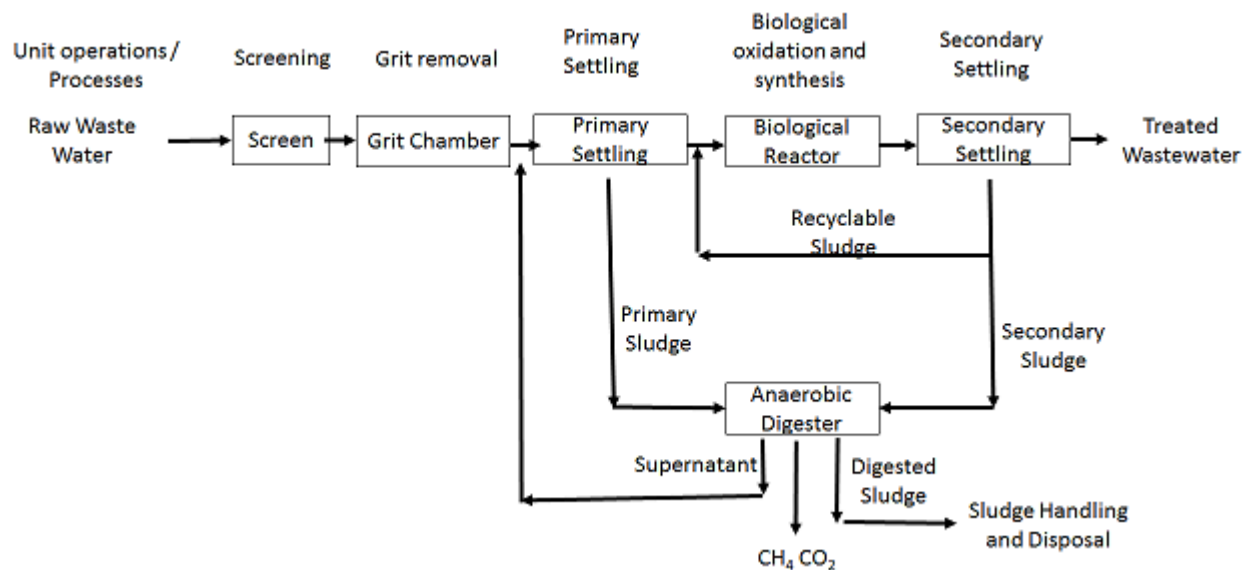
Unit operations / Processes

Screening

Grit removal

Primary Settling

Biological oxidation and synthesis

Secondary Settling

Raw Waste Water

Screen

Grit Chamber

Primary Settling

Biological Reactor

Secondary Settling

Treated Wastewater

Recyclable Sludge

Primary Sludge

Secondary Sludge

Anaerobic Digester

Supernatant

Digested Sludge

Sludge Handling and Disposal

$CH_4$ $CO_2$